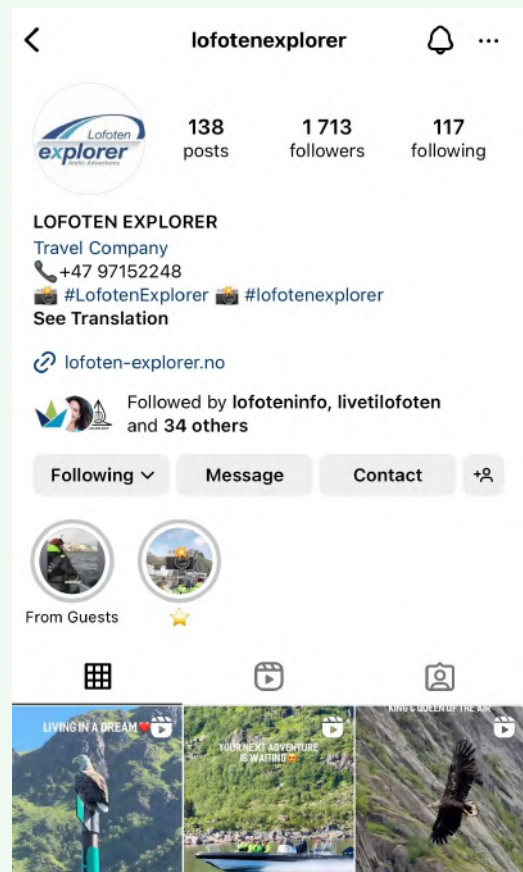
lofotenexplorer

Lofoten explorer Arctic Adventure

138 posts
1 713 followers
117 following

LOFOTEN EXPLORER
Travel Company
📞+47 97152248
📸 #LofotenExplorer 📸 #lofotenexplorer
See Translation

lofoten-explorer.no

Followed by lofoteninfo, livetilofoten and 34 others

Following
Message
Contact

From Guests
⭐

LIVING IN A DREAM❤️
YOUR NEXT ADVENTURE IS WAITING😍
KING & QUEEN OF THE AIR